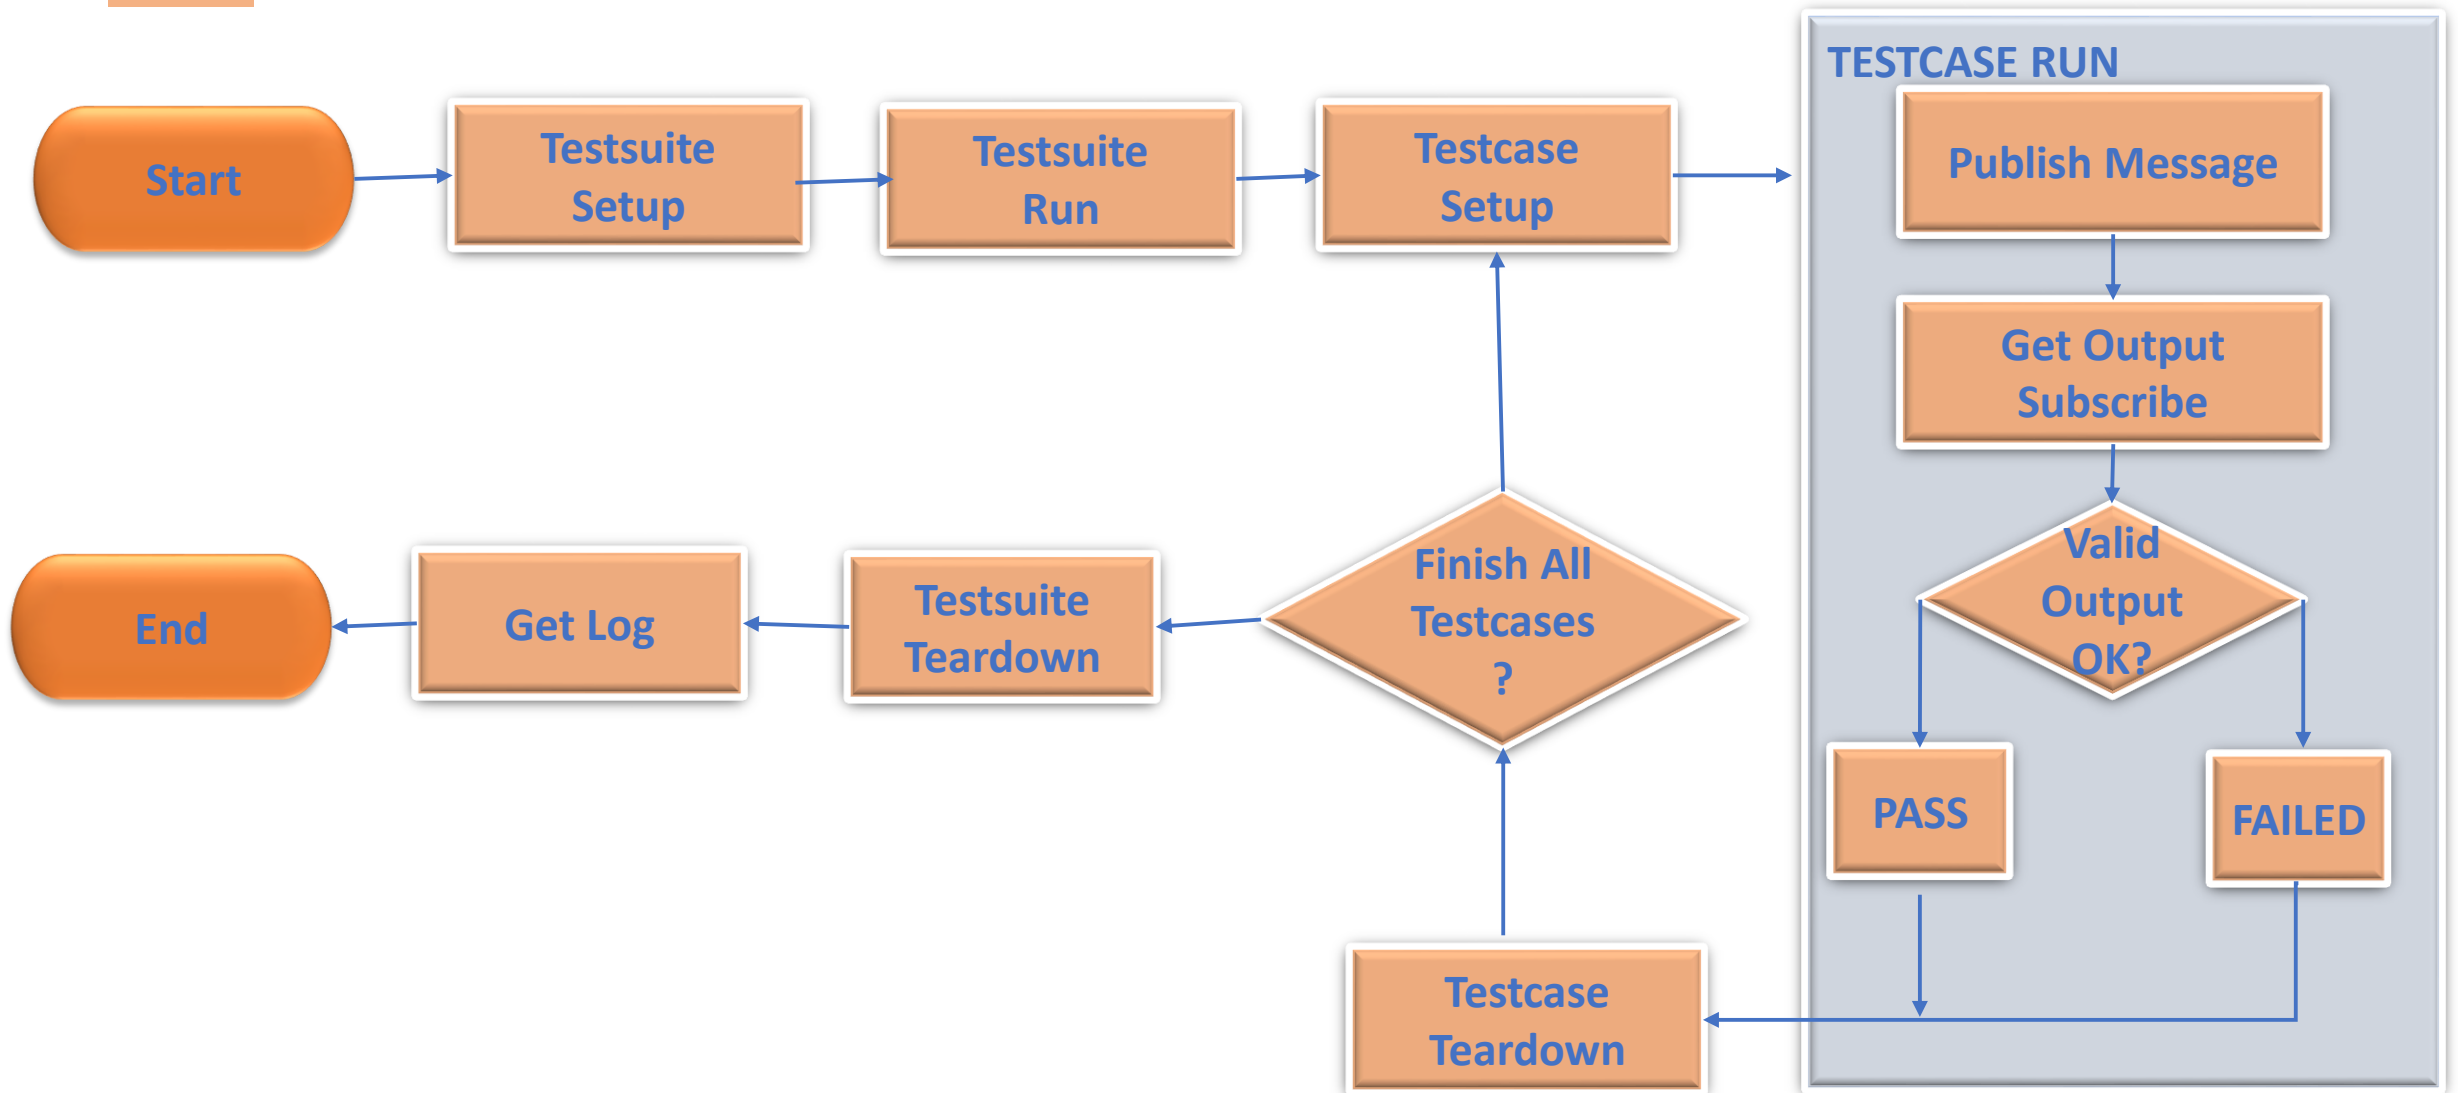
Start

Testsuite Setup

Testsuite Run

Testcase Setup

TESTCASE RUN

Publish Message

Get Output Subscribe

Valid Output OK?

PASS

FAILED

Testcase Teardown

Finish All Testcases ?

Testsuite Teardown

Get Log

End